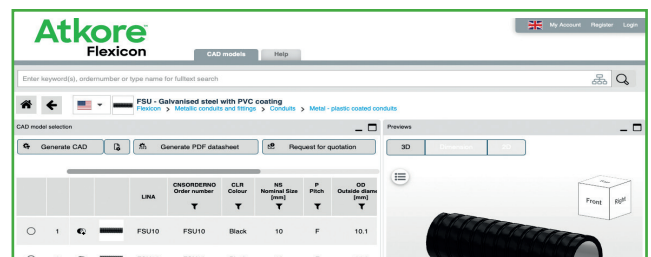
Atkore
Flexicon

CAD models
Help

My Account
Register
Login

Enter keyword(s), ordernumber or type name for fulltext search

FSU - Galvanised steel with PVC coating
Flexicon > Metallic conduits and fittings > Conduits > Metal - plastic coated conduits

CAD model selection

Generate CAD
Generate PDF datasheet
Request for quotation

| | | | LINA | CNSORDERNO Order number | CLR Colour | NS Nominal Size [mm] | P Pitch | OD Outside diame [mm] |
|---|---|---|---|---|---|---|---|---|
| ○ | 1 | | FSU10 | FSU10 | Black | 10 | F | 10.1 |

Previews

3D
Dimension
2D

Top
Front
Right